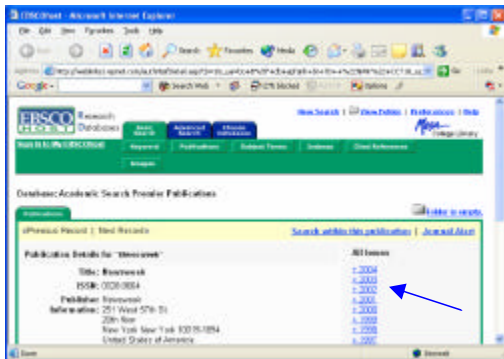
EBSCOhost - Microsoft Internet Explorer

File Edit View Favorites Tools Help

Back Search Favorites Media

Address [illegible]

Google - Search Web 275 blocked Options

EBSCO HOST Research Databases

Basic Search Advanced Search Choose Databases

New Search | View Folder | Preferences | Help

College Library

Sign In to My EBSCOhost Keyword Publications Subject Terms Indexes Cited References

Images

Database: Academic Search Premier Publications

Publications

Folder is empty.

◄ Previous Record | Next Record ►

Search within this publication | Journal Alert

Publication Details for "Newsweek"

All Issues

Title: Newsweek

ISSN: 0028-9604

Publisher Information: Newsweek 251 West 57th St 20th flor New York New York 10019-1894 United States of America

+ 2004
+ 2003
+ 2002
+ 2001
+ 2000
+ 1999
+ 1998
+ 1997

Done Internet